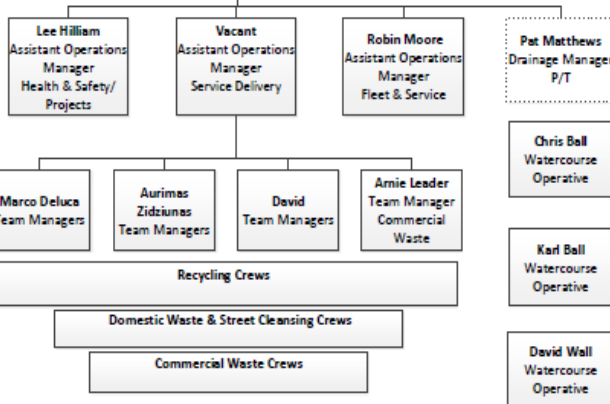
Lee Hilliam
Assistant Operations Manager
Health & Safety/ Projects

Vacant
Assistant Operations Manager
Service Delivery

Robin Moore
Assistant Operations Manager
Fleet & Service

Pat Matthews
Drainage Manager
P/T

Marco Deluca
Team Managers

Aurimas Zidziunas
Team Managers

David
Team Managers

Arnie Leader
Team Manager
Commercial Waste

Chris Ball
Watercourse Operative

Recycling Crews

Domestic Waste & Street Cleansing Crews

Karl Ball
Watercourse Operative

Commercial Waste Crews

David Wall
Watercourse Operative